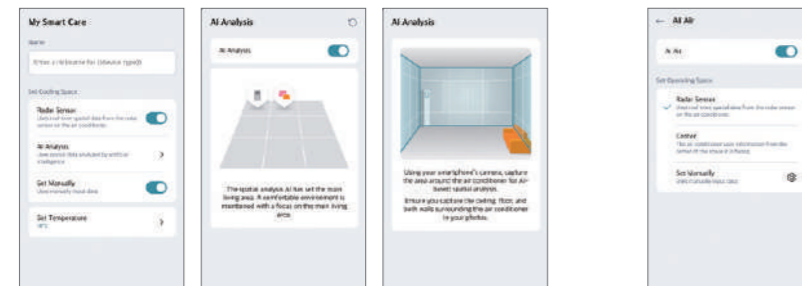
My Smart Care

Name

Enter a nickname for [device type]

Set Cooling Space

Radar Sensor
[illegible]

AI Analysis
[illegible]

Set Manually
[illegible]

Set Temperature
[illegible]

AI Analysis

AI Analysis

The spatial analysis AI has set the main living area. A comfortable environment is maintained with a focus on the main living area.

AI Analysis

Using your smartphone's camera, capture the area around the air conditioner for AI-based spatial analysis.

Ensure you capture the ceiling, floor, and both walls surrounding the air conditioner in your photos.

← AI Air

AI Air

Set Operating Space

Radar Sensor
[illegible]

Center
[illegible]

Set Manually
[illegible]